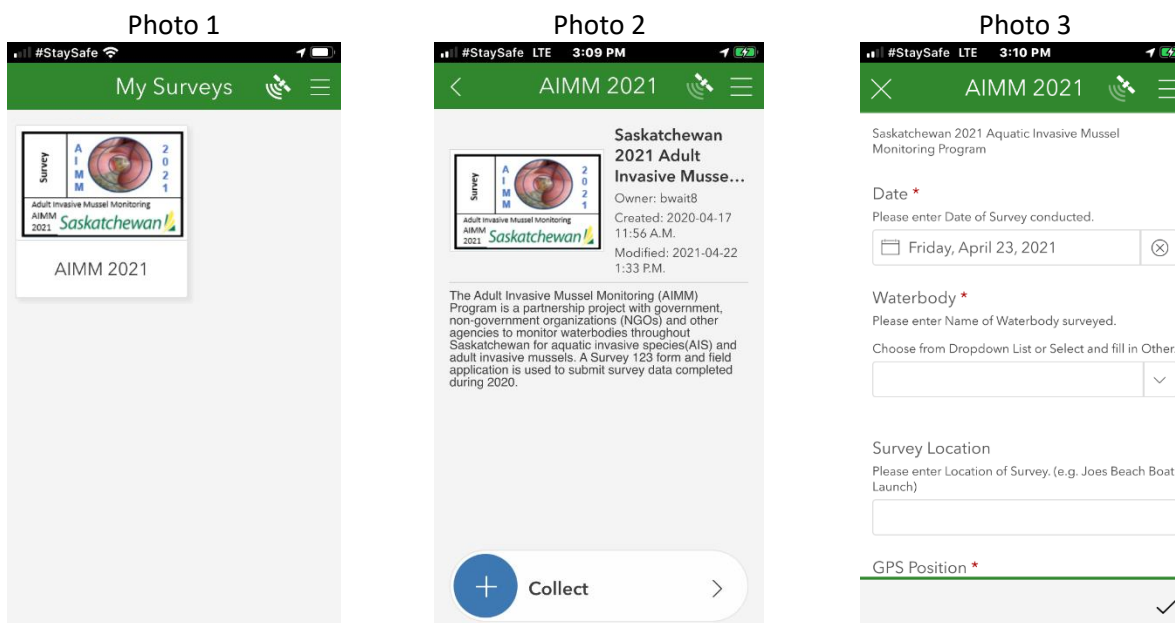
Photo 1

#StaySafe

My Surveys

Survey
A
I
M
M
2
0
2
1
Adult Invasive Mussel Monitoring
AIMM 2021 Saskatchewan

AIMM 2021

Photo 2

#StaySafe LTE 3:09 PM

AIMM 2021

Survey
A
I
M
M
2
0
2
1
Adult Invasive Mussel Monitoring
AIMM 2021 Saskatchewan

Saskatchewan 2021 Adult Invasive Musse...
Owner: bwait8
Created: 2020-04-17 11:56 A.M.
Modified: 2021-04-22 1:33 P.M.

The Adult Invasive Mussel Monitoring (AIMM) Program is a partnership project with government, non-government organizations (NGOs) and other agencies to monitor waterbodies throughout Saskatchewan for aquatic invasive species(AIS) and adult invasive mussels. A Survey 123 form and field application is used to submit survey data completed during 2020.

+ Collect

Photo 3

#StaySafe LTE 3:10 PM

AIMM 2021

Saskatchewan 2021 Aquatic Invasive Mussel Monitoring Program

Date *
Please enter Date of Survey conducted.

Friday, April 23, 2021

Waterbody *
Please enter Name of Waterbody surveyed.

Choose from Dropdown List or Select and fill in Other

Survey Location
Please enter Location of Survey. (e.g. Joes Beach Boat Launch)

GPS Position *